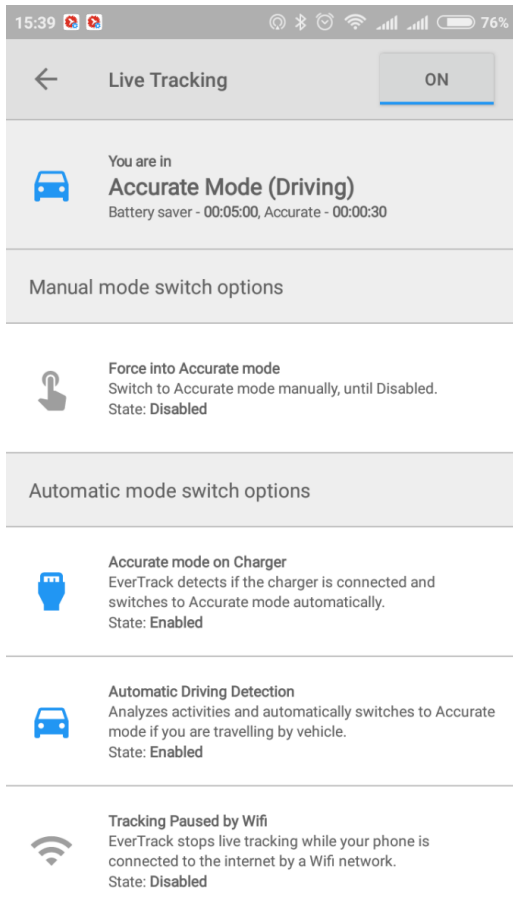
15:39 76%

Live Tracking

ON

You are in
Accurate Mode (Driving)
Battery saver - 00:05:00, Accurate - 00:00:30

Manual mode switch options

Force into Accurate mode
Switch to Accurate mode manually, until Disabled.
State: Disabled

Automatic mode switch options

Accurate mode on Charger
EverTrack detects if the charger is connected and switches to Accurate mode automatically.
State: Enabled

Automatic Driving Detection
Analyzes activities and automatically switches to Accurate mode if you are travelling by vehicle.
State: Enabled

Tracking Paused by Wifi
EverTrack stops live tracking while your phone is connected to the internet by a Wifi network.
State: Disabled